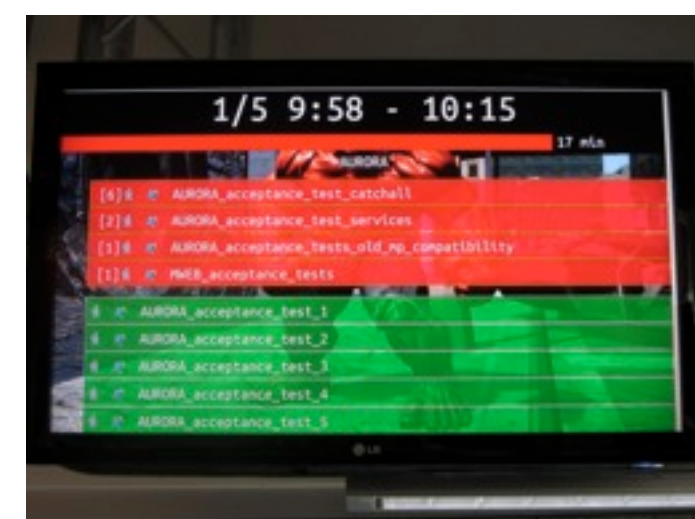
1/5 9:58 - 10:15

17 min

AURORA

[6] 6 AURORA_acceptance_test_catchall

[2] 6 AURORA_acceptance_test_services

[1] 6 AURORA_acceptance_tests_old_mp_compatibility

[1] 6 MWEB_acceptance_tests

6 AURORA_acceptance_test_1

6 AURORA_acceptance_test_2

6 AURORA_acceptance_test_3

6 AURORA_acceptance_test_4

6 AURORA_acceptance_test_5

LG